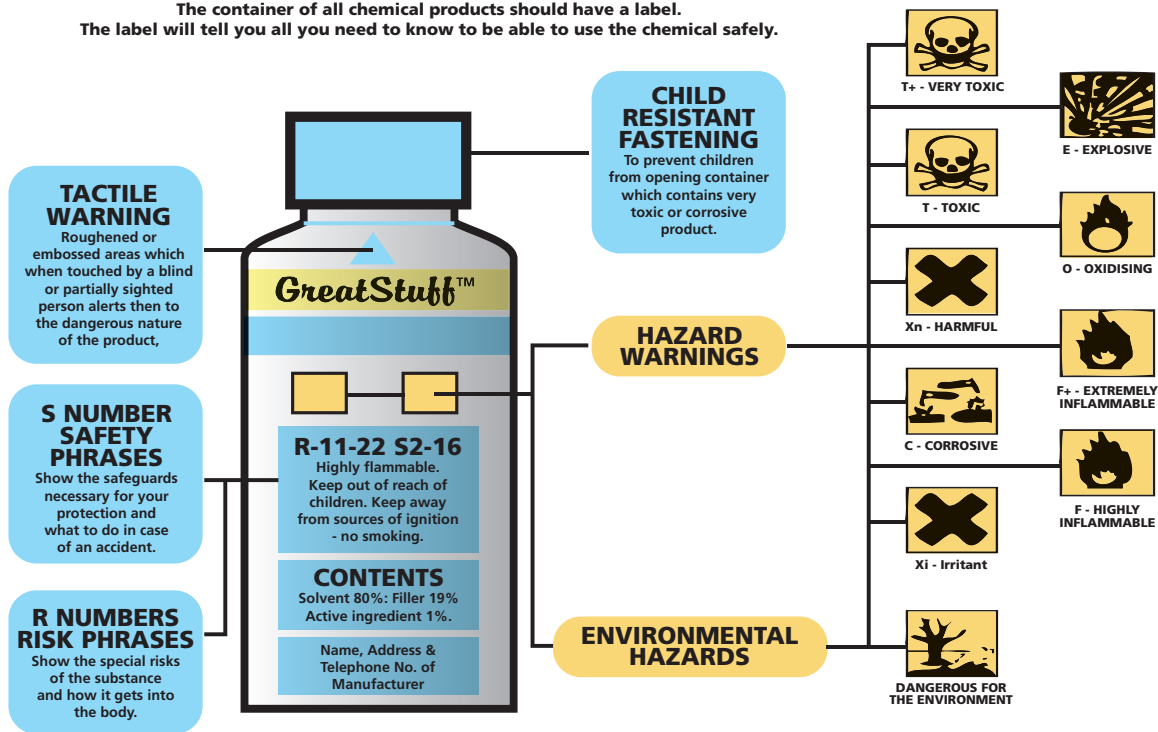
The container of all chemical products should have a label.
The label will tell you all you need to know to be able to use the chemical safely.

TACTILE WARNING
Roughened or embossed areas which when touched by a blind or partially sighted person alerts then to the dangerous nature of the product,

S NUMBER SAFETY PHRASES
Show the safeguards necessary for your protection and what to do in case of an accident.

R NUMBERS RISK PHRASES
Show the special risks of the substance and how it gets into the body.

GreatStuff™

R-11-22 S2-16
Highly flammable. Keep out of reach of children. Keep away from sources of ignition - no smoking.

CONTENTS
Solvent 80%: Filler 19%
Active ingredient 1%.

Name, Address & Telephone No. of Manufacturer

CHILD RESISTANT FASTENING
To prevent children from opening container which contains very toxic or corrosive product.

HAZARD WARNINGS

ENVIRONMENTAL HAZARDS

T+ - VERY TOXIC

E - EXPLOSIVE

T - TOXIC

O - OXIDISING

Xn - HARMFUL

F+ - EXTREMELY INFLAMMABLE

C - CORROSIVE

F - HIGHLY INFLAMMABLE

Xi - Irritant

DANGEROUS FOR THE ENVIRONMENT